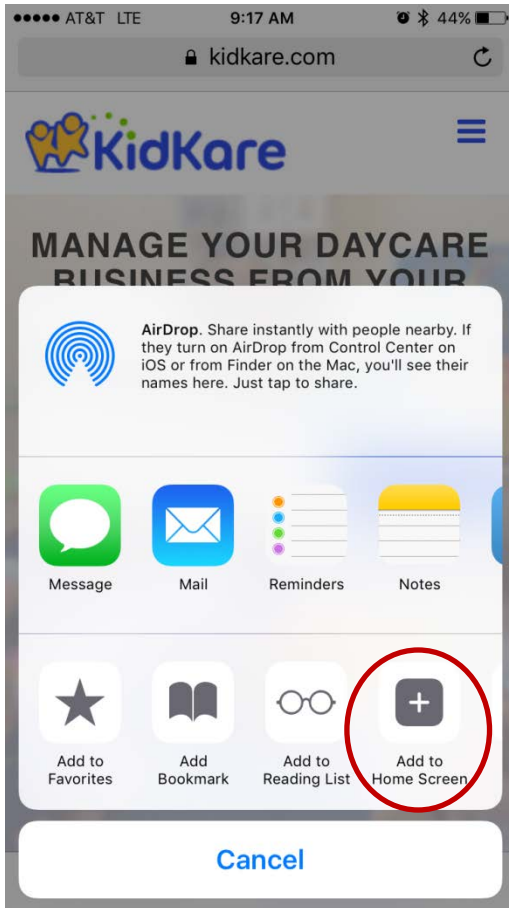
●●●●● AT&T LTE 9:17 AM 44%

kidkare.com

KidKare

MANAGE YOUR DAYCARE BUSINESS FROM YOUR

AirDrop. Share instantly with people nearby. If they turn on AirDrop from Control Center on iOS or from Finder on the Mac, you'll see their names here. Just tap to share.

Message

Mail

Reminders

Notes

Add to Favorites

Add Bookmark

Add to Reading List

Add to Home Screen

Cancel